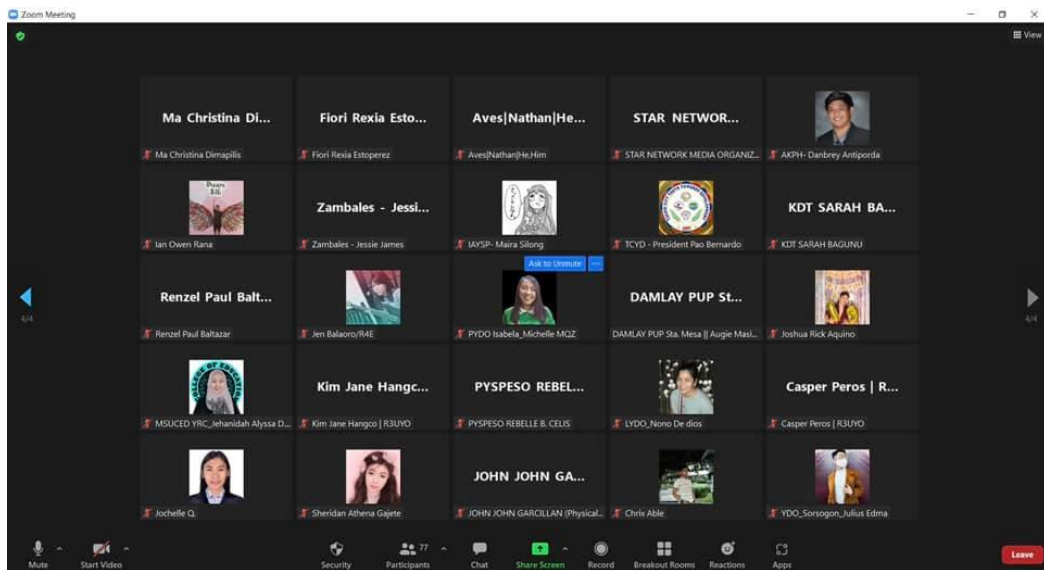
Zoom Meeting

View

Ma Christina Di...
Ma Christina Dimapilis

Fiori Rexia Esto...
Fiori Rexia Estoperez

Aves|Nathan|He...
Aves|Nathan|He,Him

STAR NETWOR...
STAR NETWORK MEDIA ORGANIZ...

AKPH- Danbrey Antiporda

Ian Owen Rana

Zambales - Jessi...
Zambales - Jessie James

IAYSP- Maira Silong

TCYD - President Pao Bernardo

KDT SARAH BA...
KDT SARAH BAGUNU

4/4

Renzel Paul Balt...
Renzel Paul Baltazar

Jen Balaoro/R4E

Ask to Unmute ...
PYDO Isabela_Michelle MQZ

DAMLAY PUP St...
DAMLAY PUP Sta. Mesa || Augie Masi...

Joshua Rick Aquino

4/4

MSUCED YRC_Jehanidah Alyssa D...

Kim Jane Hangc...
Kim Jane Hangco | R3UYO

PYSPESO REBEL...
PYSPESO REBELLE B. CELIS

LYDO_Nono De dios

Casper Peros | R...
Casper Peros | R3UYO

Jochelle Q.

Sheridan Athena Gajete

JOHN JOHN GA...
JOHN JOHN GARCILLAN (Physical...

Chrix Able

YDO_Sorsogon_Julius Edma

Mute
Start Video
Security
77
Participants
Chat
Share Screen
Record
Breakout Rooms
Reactions
Apps
Leave